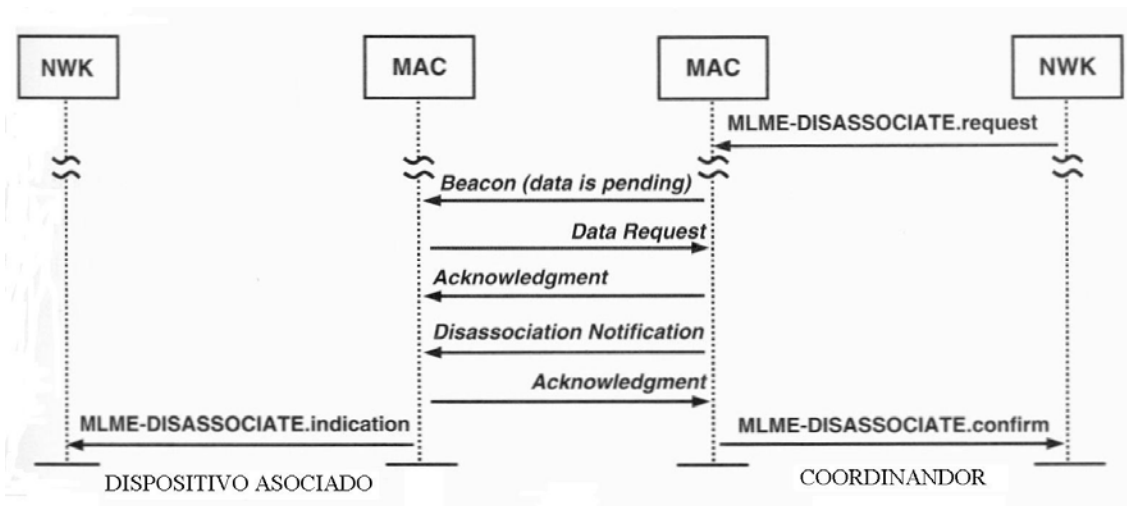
NWK

MAC

MAC

NWK

MLME-DISASSOCIATE.request

Beacon (data is pending)

Data Request

Acknowledgment

Disassociation Notification

Acknowledgment

MLME-DISASSOCIATE.indication

MLME-DISASSOCIATE.confirm

DISPOSITIVO ASOCIADO

COORDINANDOR